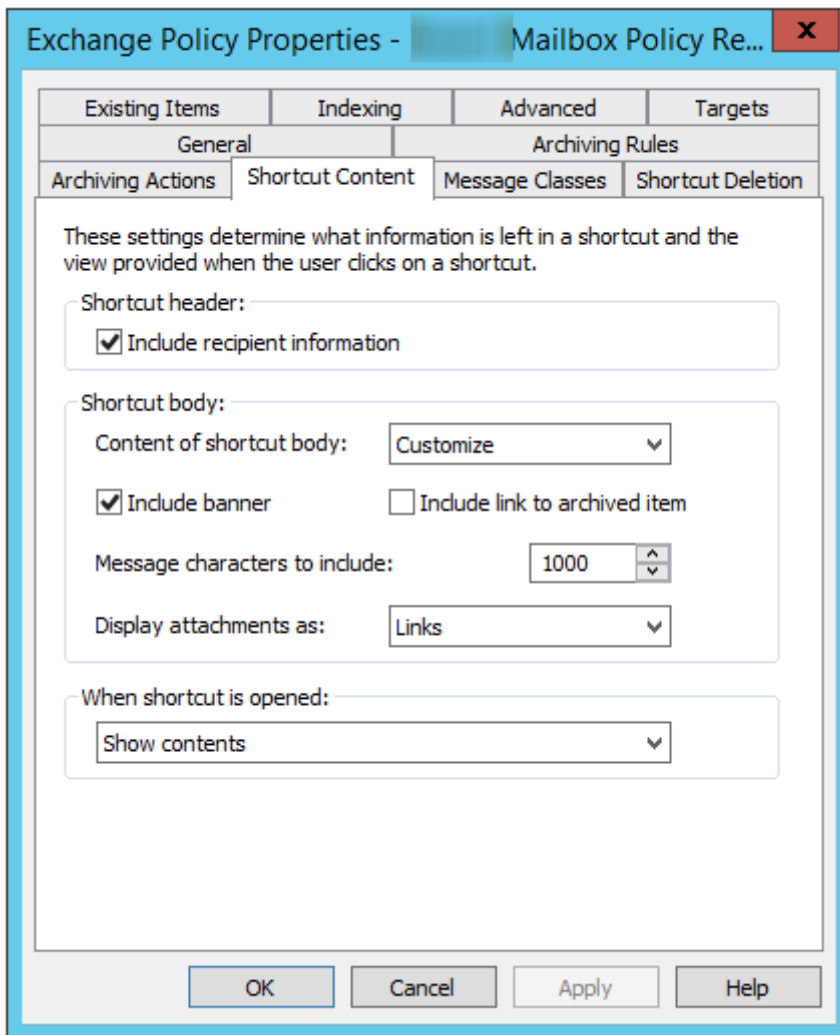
Exchange Policy Properties - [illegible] Mailbox Policy Re...

Existing Items | Indexing | Advanced | Targets
General | Archiving Rules
Archiving Actions | Shortcut Content | Message Classes | Shortcut Deletion

These settings determine what information is left in a shortcut and the view provided when the user clicks on a shortcut.

Shortcut header:
Include recipient information

Shortcut body:
Content of shortcut body: Customize
Include banner
Include link to archived item
Message characters to include: 1000
Display attachments as: Links

When shortcut is opened:
Show contents

OK Cancel Apply Help